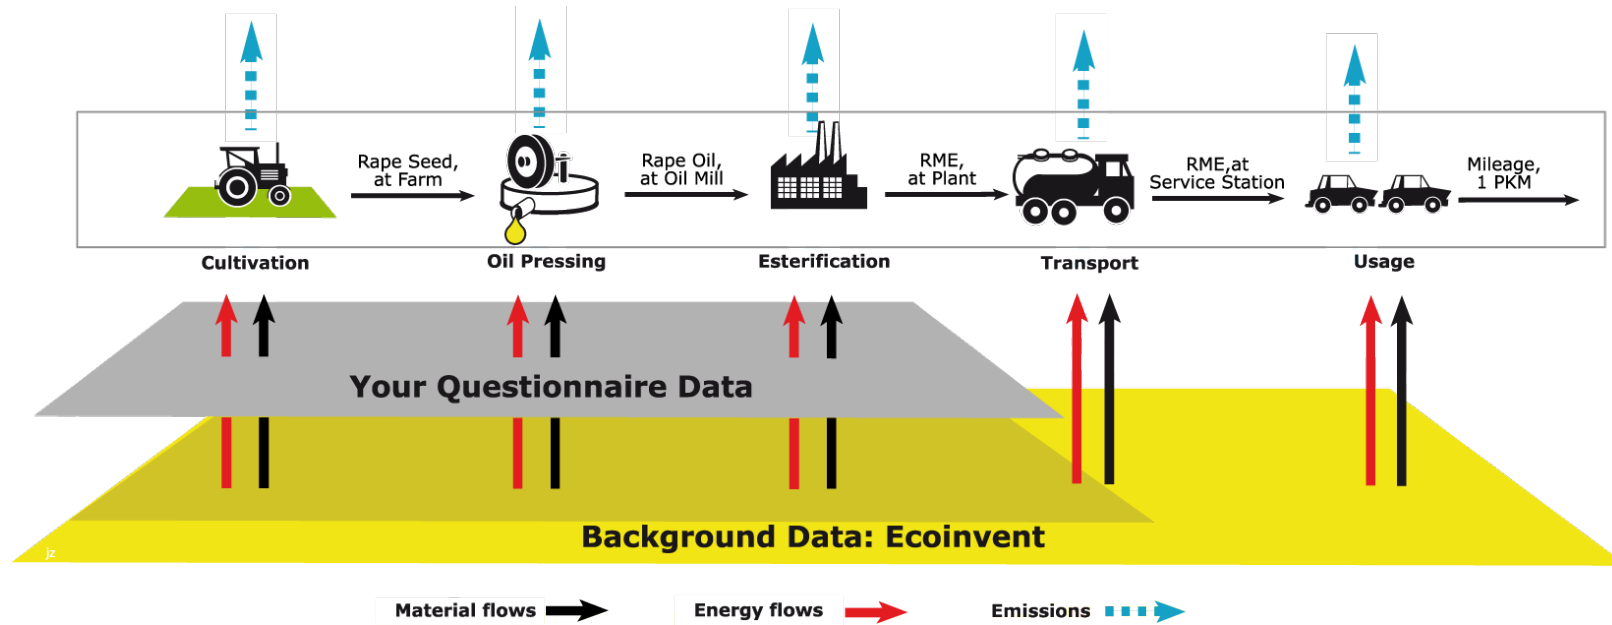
Rape Seed, at Farm

Rape Oil, at Oil Mill

RME, at Plant

RME,at Service Station

Mileage, 1 PKM

Cultivation

Oil Pressing

Esterification

Transport

Usage

Your Questionnaire Data

Background Data: Ecoinvent

jz

Material flows

Energy flows

Emissions